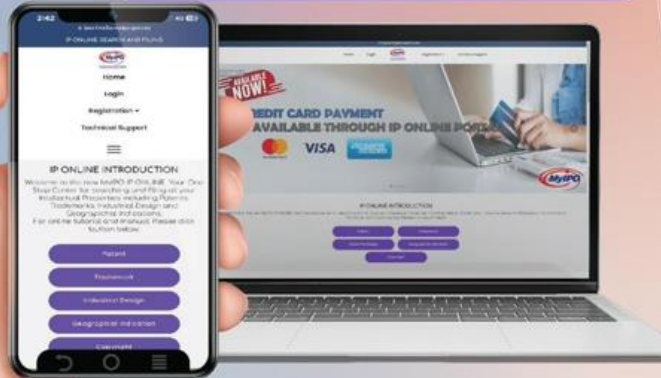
2:42

IP ONLINE SEARCH AND FILING

MyIPO

Home

Login

Registration ▾

Technical Support

IP ONLINE INTRODUCTION

Welcome to the new MyIPO IP ONLINE. Your One Stop Center for searching and filing of your Intellectual Properties including Patents, Trademarks, Industrial Design and Geographical Indications. For online tutorial and manual, Please click button below.

Patent

Trademark

Industrial Design

Geographical Indication

Copyright

AVAILABLE NOW!

REDIT CARD PAYMENT AVAILABLE THROUGH IP ONLINE PO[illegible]

VISA

MyIPO

IP ONLINE INTRODUCTION

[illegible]